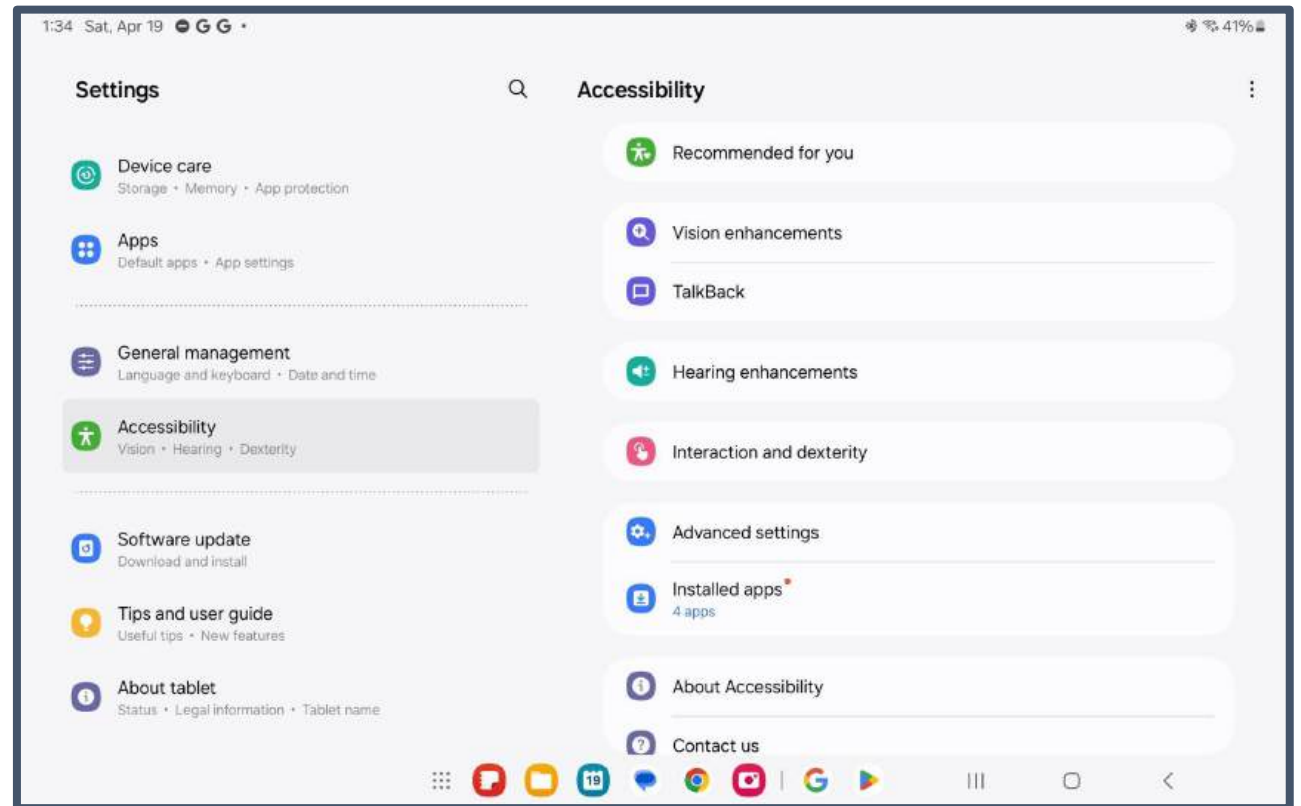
1:34 Sat, Apr 19 • G G •

41%

Settings

Device care
Storage • Memory • App protection

Apps
Default apps • App settings

General management
Language and keyboard • Date and time

Accessibility
Vision • Hearing • Dexterity

Software update
Download and install

Tips and user guide
Useful tips • New features

About tablet
Status • Legal information • Tablet name

Accessibility

Recommended for you

Vision enhancements

TalkBack

Hearing enhancements

Interaction and dexterity

Advanced settings

Installed apps
4 apps

About Accessibility

Contact us

19